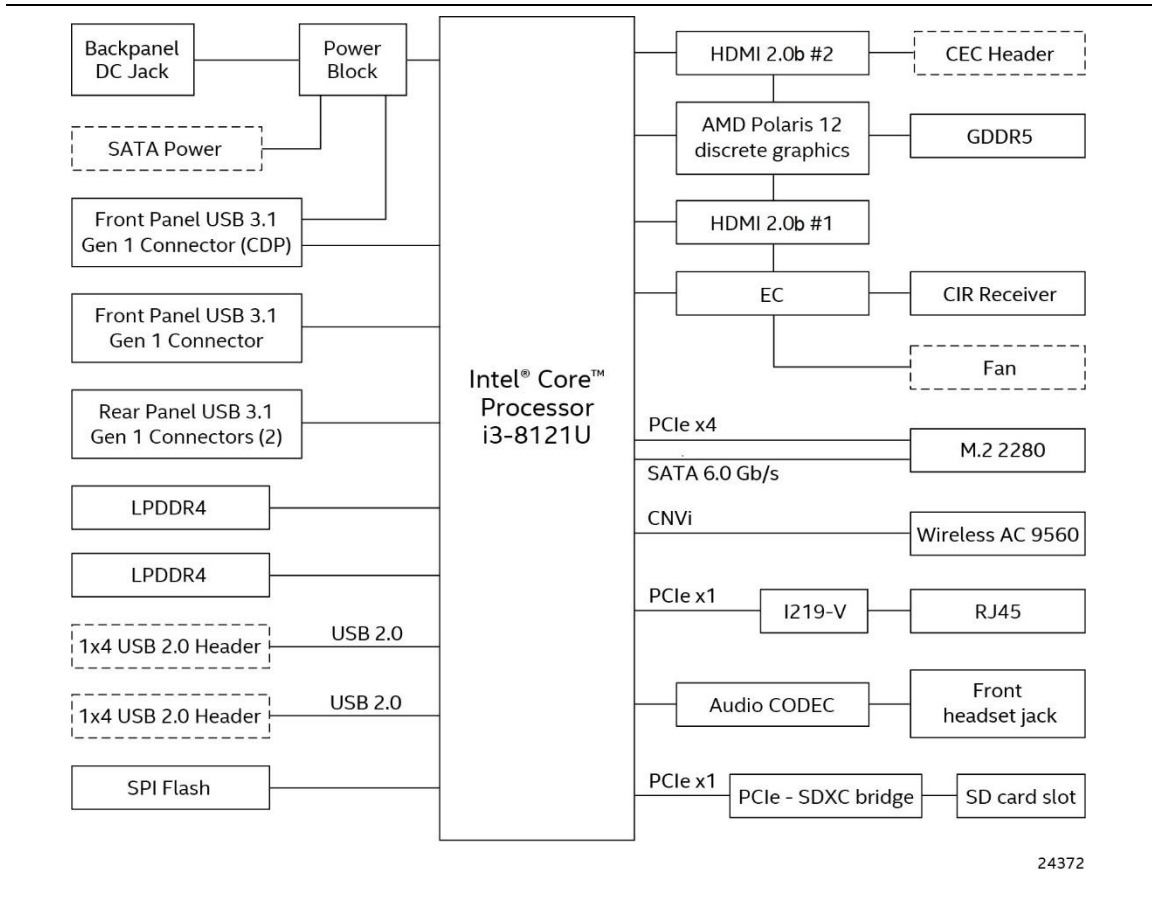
Backpanel DC Jack

Power Block

SATA Power

Front Panel USB 3.1 Gen 1 Connector (CDP)

Front Panel USB 3.1 Gen 1 Connector

Rear Panel USB 3.1 Gen 1 Connectors (2)

LPDDR4

LPDDR4

1x4 USB 2.0 Header

USB 2.0

1x4 USB 2.0 Header

USB 2.0

SPI Flash

Intel® Core™ Processor i3-8121U

HDMI 2.0b #2

CEC Header

AMD Polaris 12 discrete graphics

GDDR5

HDMI 2.0b #1

EC

CIR Receiver

Fan

PCIe x4

M.2 2280

SATA 6.0 Gb/s

CNVi

Wireless AC 9560

PCIe x1

I219-V

RJ45

Audio CODEC

Front headset jack

PCIe x1

PCIe - SDXC bridge

SD card slot

24372